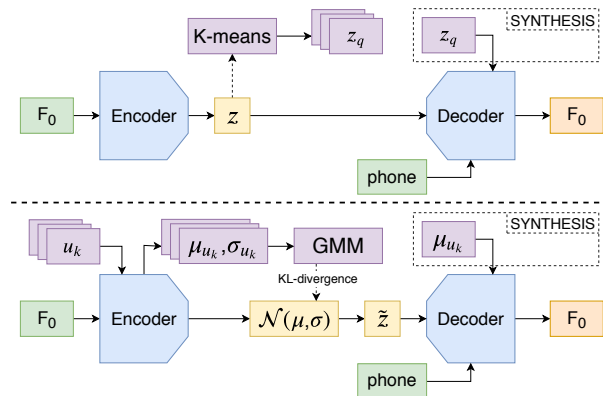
K-means

$z_q$

SYNTHESIS

$z_q$

$F_0$

Encoder

$z$

Decoder

$F_0$

phone

$u_k$

$\mu_{u_k}, \sigma_{u_k}$

GMM

SYNTHESIS

$\mu_{u_k}$

KL-divergence

$F_0$

Encoder

$\mathcal{N}(\mu, \sigma)$

$\tilde{z}$

Decoder

$F_0$

phone